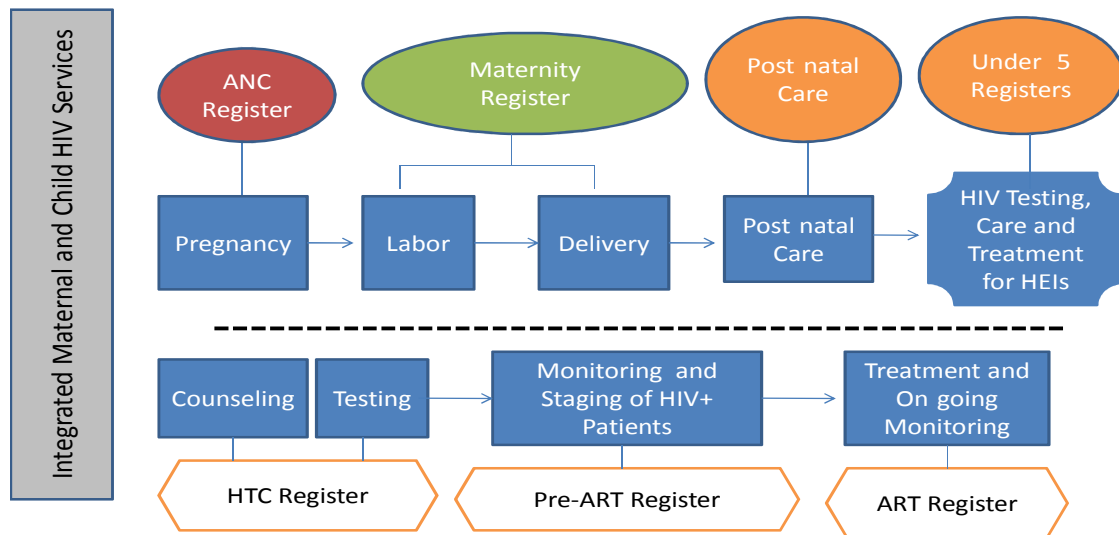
Integrated Maternal and Child HIV Services

ANC Register

Maternity Register

Post natal Care

Under 5 Registers

Pregnancy

Labor

Delivery

Post natal Care

HIV Testing, Care and Treatment for HEIs

Counseling

Testing

Monitoring and Staging of HIV+ Patients

Treatment and On going Monitoring

HTC Register

Pre-ART Register

ART Register